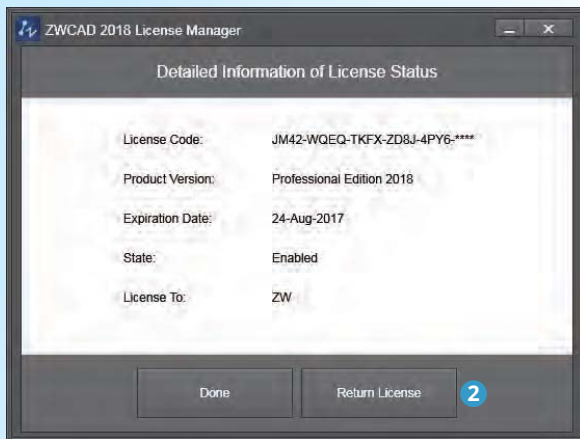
ZWCAD 2018 License Manager

Detailed Information of License Status

| | |
|---|---|
| License Code: | JM42-WQEQ-TKFX-ZD8J-4PY6-**** |
| Product Version: | Professional Edition 2018 |
| Expiration Date: | 24-Aug-2017 |
| State: | Enabled |
| License To: | ZW |

Done

Return License

2